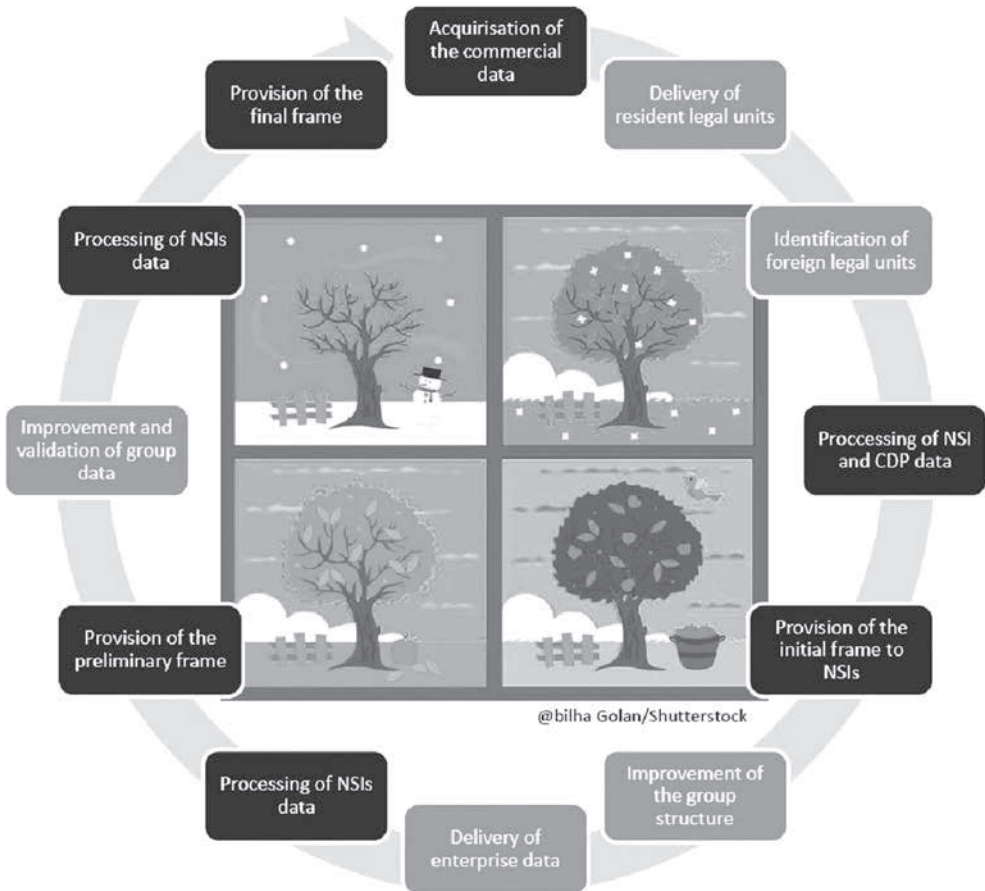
Acquirisation of the commercial data

Delivery of resident legal units

Identification of foreign legal units

Proccessing of NSI and CDP data

Provision of the initial frame to NSIs

Improvement of the group structure

Delivery of enterprise data

Processing of NSIs data

Provision of the preliminary frame

Improvement and validation of group data

Processing of NSIs data

Provision of the final frame

@bilha Golan/Shutterstock